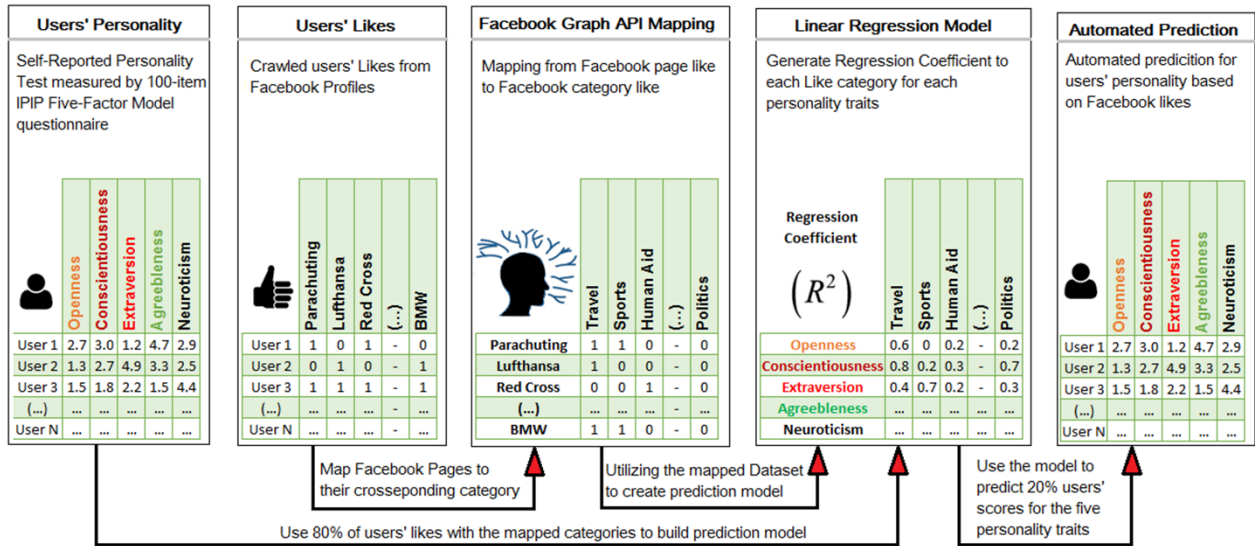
**Users' Personality**

Self-Reported Personality Test measured by 100-item IPIP Five-Factor Model questionnaire

| | Openness | Conscientiousness | Extraversion | Agreebleness | Neuroticism |
|---|---|---|---|---|---|
| User 1 | 2.7 | 3.0 | 1.2 | 4.7 | 2.9 |
| User 2 | 1.3 | 2.7 | 4.9 | 3.3 | 2.5 |
| User 3 | 1.5 | 1.8 | 2.2 | 1.5 | 4.4 |
| (...) | ... | ... | ... | ... | ... |
| User N | ... | ... | ... | ... | ... |

**Users' Likes**

Crawled users' Likes from Facebook Profiles

| | Parachuting | Lufthansa | Red Cross | (...) | BMW |
|---|---|---|---|---|---|
| User 1 | 1 | 0 | 1 | - | 0 |
| User 2 | 0 | 1 | 0 | - | 1 |
| User 3 | 1 | 1 | 1 | - | 1 |
| (...) | ... | ... | ... | - | ... |
| User N | ... | ... | ... | - | ... |

**Facebook Graph API Mapping**

Mapping from Facebook page like to Facebook category like

| | Travel | Sports | Human Aid | (...) | Politics |
|---|---|---|---|---|---|
| Parachuting | 1 | 1 | 0 | - | 0 |
| Lufthansa | 1 | 0 | 0 | - | 0 |
| Red Cross | 0 | 0 | 1 | - | 0 |
| (...) | ... | ... | ... | - | ... |
| BMW | 1 | 1 | 0 | - | 0 |

**Linear Regression Model**

Generate Regression Coefficient to each Like category for each personality traits

Regression Coefficient

$(R^2)$

| | Travel | Sports | Human Aid | (...) | Politics |
|---|---|---|---|---|---|
| Openness | 0.6 | 0 | 0.2 | - | 0.2 |
| Conscientiousness | 0.8 | 0.2 | 0.3 | - | 0.7 |
| Extraversion | 0.4 | 0.7 | 0.2 | - | 0.3 |
| Agreebleness | ... | ... | ... | - | ... |
| Neuroticism | ... | ... | ... | - | ... |

**Automated Prediction**

Automated predicition for users' personality based on Facebook likes

| | Openness | Conscientiousness | Extraversion | Agreebleness | Neuroticism |
|---|---|---|---|---|---|
| User 1 | 2.7 | 3.0 | 1.2 | 4.7 | 2.9 |
| User 2 | 1.3 | 2.7 | 4.9 | 3.3 | 2.5 |
| User 3 | 1.5 | 1.8 | 2.2 | 1.5 | 4.4 |
| (...) | ... | ... | ... | ... | ... |
| User N | ... | ... | ... | ... | ... |

Map Facebook Pages to their crossponding category

Utilizing the mapped Dataset to create prediction model

Use the model to predict 20% users' scores for the five personality traits

Use 80% of users' likes with the mapped categories to build prediction model